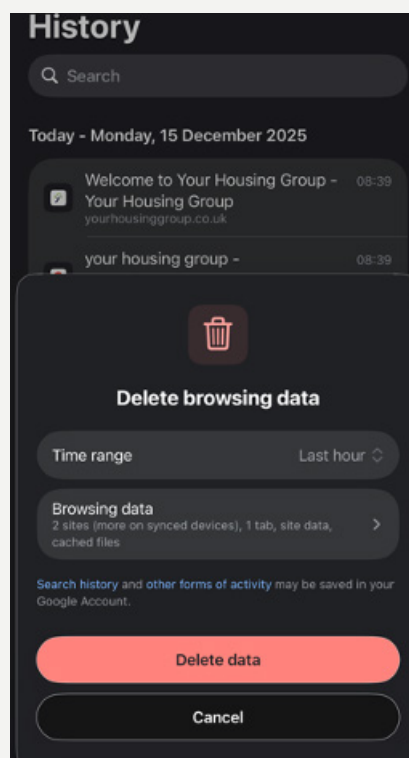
History

Search

Today - Monday, 15 December 2025

Welcome to Your Housing Group - Your Housing Group
yourhousinggroup.co.uk
08:39

your housing group -
08:39

Delete browsing data

Time range
Last hour

Browsing data
2 sites (more on synced devices), 1 tab, site data, cached files

Search history and other forms of activity may be saved in your Google Account.

Delete data

Cancel